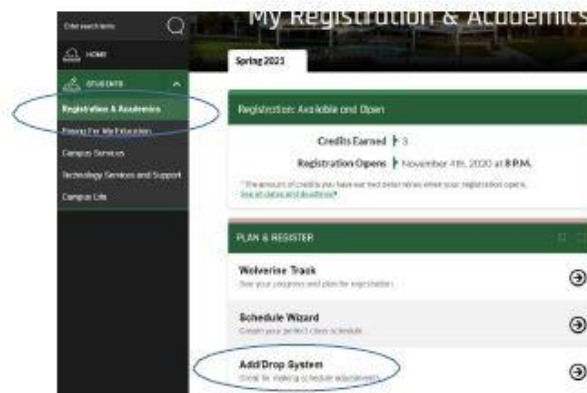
Enter search items

HOME

STUDENTS

Registration & Academics

Paying For My Education

Campus Services

Technology Services and Support

Campus Life

My Registration & Academics

Spring 2021

Registration: Available and Open

Credits Earned | 3

Registration Opens | November 4th, 2020 at 8 P.M.

*The amount of credits you have earned determines when your registration opens. See all dates and deadlines*

PLAN & REGISTER

Wolverine Track
See your progress and plan for registration

Schedule Wizard
Create your perfect class schedule

Add/Drop System
Great for making schedule adjustments